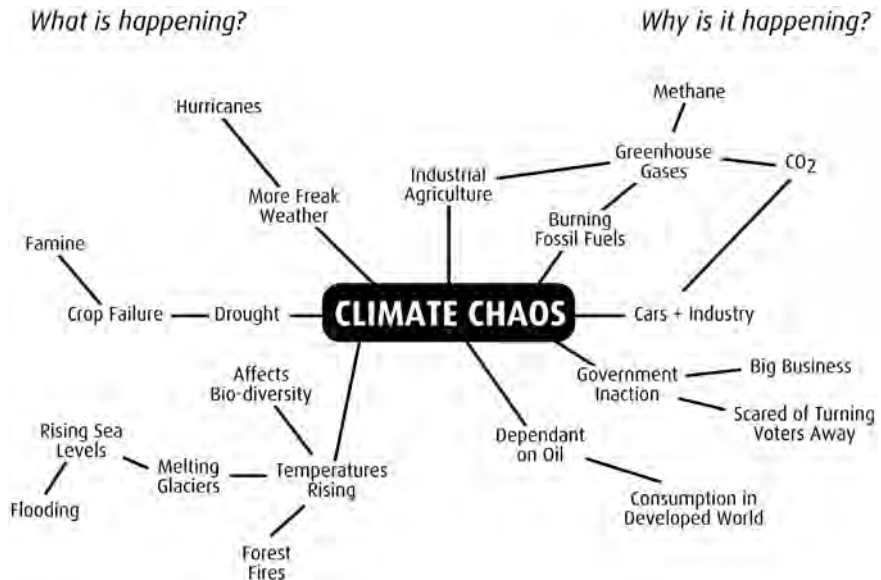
What is happening?

Why is it happening?

CLIMATE CHAOS

Hurricanes

More Freak Weather

Famine

Crop Failure

Drought

Affects Bio-diversity

Rising Sea Levels

Melting Glaciers

Temperatures Rising

Flooding

Forest Fires

Methane

Greenhouse Gases

$CO_2$

Industrial Agriculture

Burning Fossil Fuels

Cars + Industry

Government Inaction

Big Business

Scared of Turning Voters Away

Dependant on Oil

Consumption in Developed World